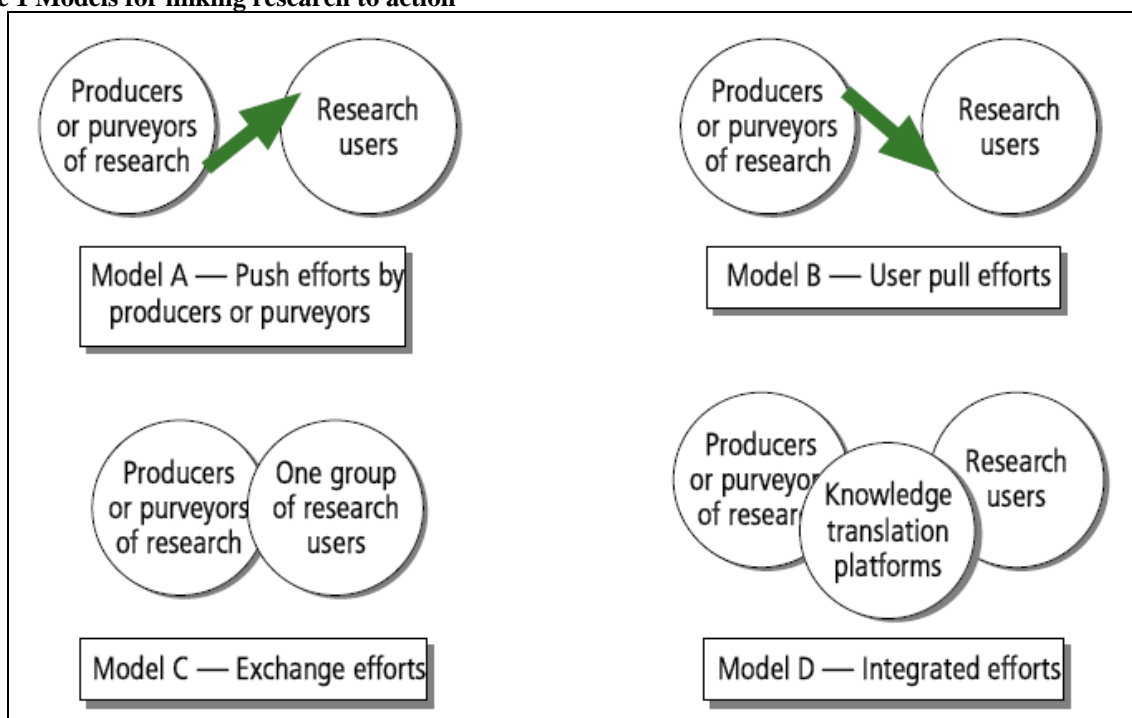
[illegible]e 1 Models for linking research to action

Producers or purveyors of research

Research users

Model A — Push efforts by producers or purveyors

Producers or purveyors of research

Research users

Model B — User pull efforts

Producers or purveyors of research

One group of research users

Model C — Exchange efforts

Producers or purveyo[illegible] of resear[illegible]

Knowledge translation platforms

Research users

Model D — Integrated efforts